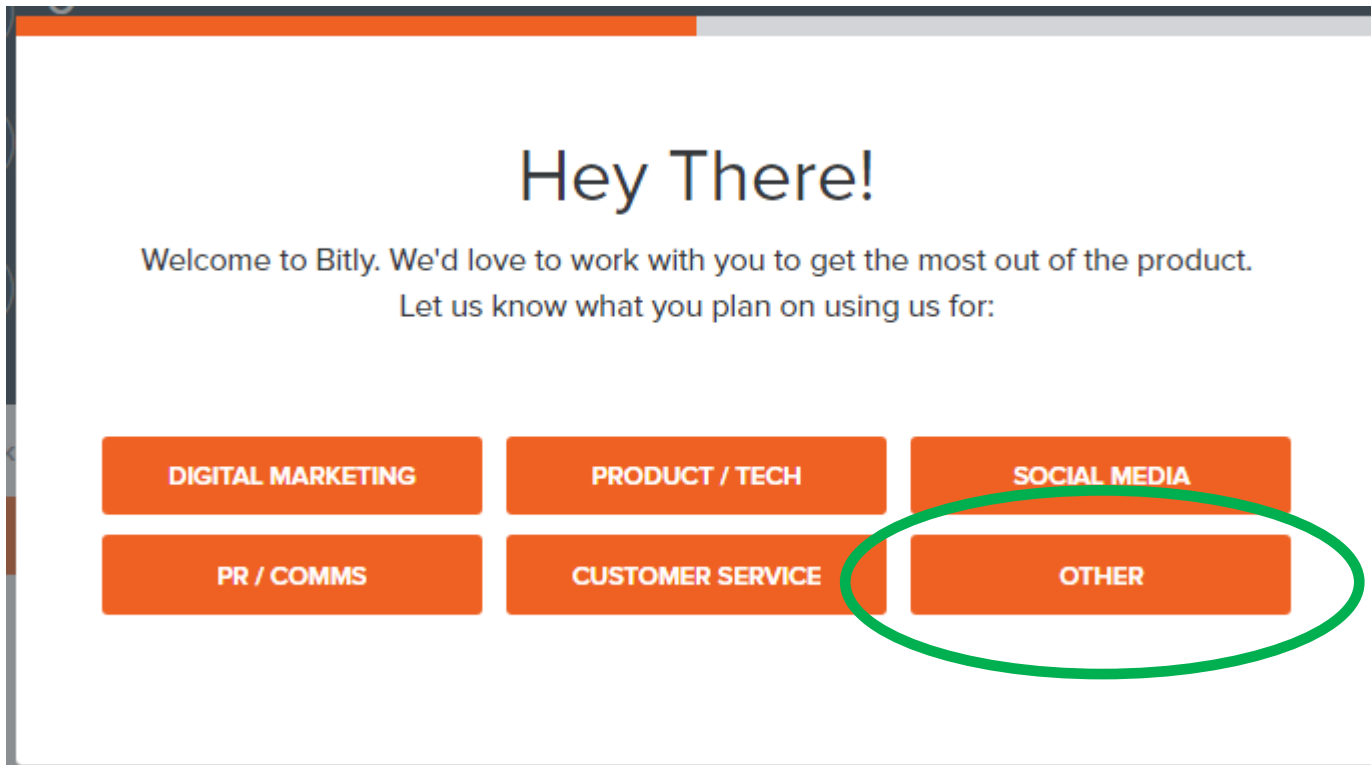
Hey There!

Welcome to Bitly. We'd love to work with you to get the most out of the product. Let us know what you plan on using us for:

DIGITAL MARKETING
PRODUCT / TECH
SOCIAL MEDIA
PR / COMMS
CUSTOMER SERVICE
OTHER